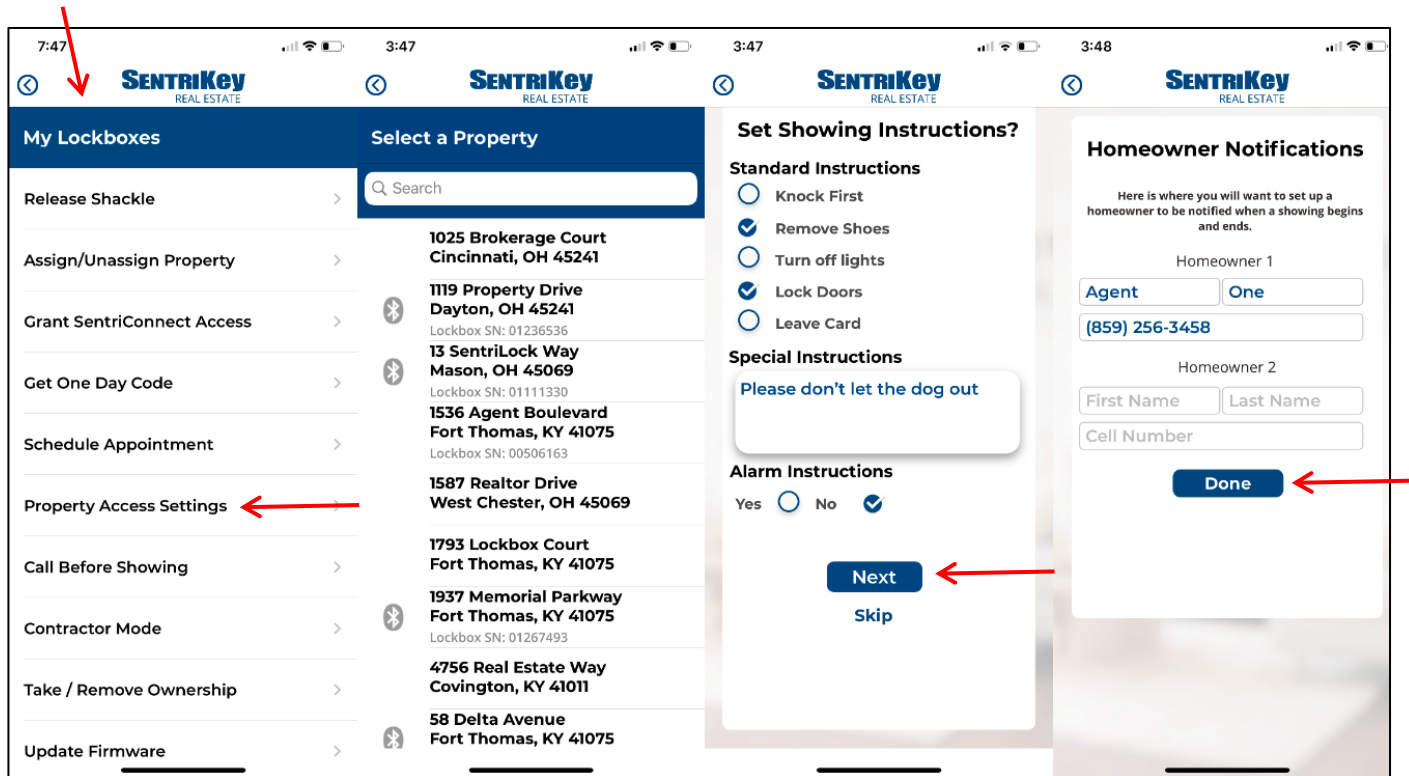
7:47

SENTRIKEY REAL ESTATE

My Lockboxes

Release Shackle

Assign/Unassign Property

Grant SentriConnect Access

Get One Day Code

Schedule Appointment

Property Access Settings

Call Before Showing

Contractor Mode

Take / Remove Ownership

Update Firmware

3:47

SENTRIKEY REAL ESTATE

Select a Property

Search

1025 Brokerage Court
Cincinnati, OH 45241

1119 Property Drive
Dayton, OH 45241
Lockbox SN: 01236536

13 SentriLock Way
Mason, OH 45069
Lockbox SN: 01111330

1536 Agent Boulevard
Fort Thomas, KY 41075
Lockbox SN: 00506163

1587 Realtor Drive
West Chester, OH 45069

1793 Lockbox Court
Fort Thomas, KY 41075

1937 Memorial Parkway
Fort Thomas, KY 41075
Lockbox SN: 01267493

4756 Real Estate Way
Covington, KY 41011

58 Delta Avenue
Fort Thomas, KY 41075

3:47

SENTRIKEY REAL ESTATE

Set Showing Instructions?

Standard Instructions

Knock First

Remove Shoes

Turn off lights

Lock Doors

Leave Card

Special Instructions

Please don't let the dog out

Alarm Instructions

Yes No

Next

Skip

3:48

SENTRIKEY REAL ESTATE

Homeowner Notifications

Here is where you will want to set up a homeowner to be notified when a showing begins and ends.

Homeowner 1

Agent One

(859) 256-3458

Homeowner 2

First Name Last Name

Cell Number

Done